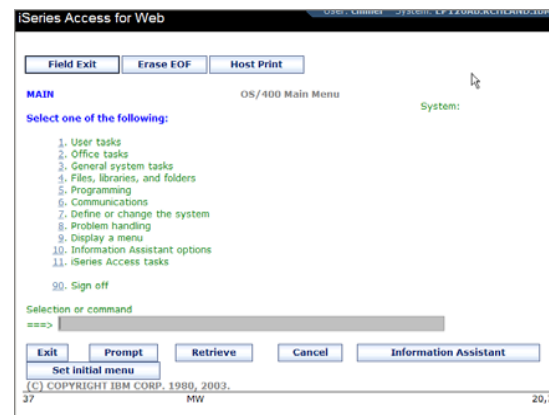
iSeries Access for Web

User: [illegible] System: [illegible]

Field Exit
Erase EOF
Host Print

MAIN
OS/400 Main Menu
System:

Select one of the following:

1. User tasks
2. Office tasks
3. General system tasks
4. Files, libraries, and folders
5. Programming
6. Communications
7. Define or change the system
8. Problem handling
9. Display a menu
10. Information Assistant options
11. iSeries Access tasks

90. Sign off

Selection or command
===>

Exit
Prompt
Retrieve
Cancel
Information Assistant
Set initial menu
(C) COPYRIGHT IBM CORP. 1980, 2003.
37
MW
20,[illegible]